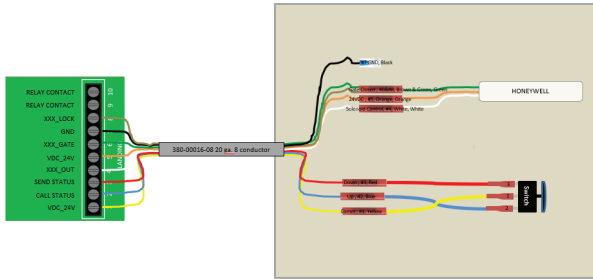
RELAY CONTACT
RELAY CONTACT
XXX_LOCK
GND
XXX_GATE
VDC_24V
XXX_OUT
SEND STATUS
CALL STATUS
VDC_24V

10
9
8
7
6
5
4
3
2
1

380-00016-08 20 ga. 8 conductor

GND, Black
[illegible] Green, Green
24VDC - #8, Orange, Orange
Solenoid Control - #4, White, White

HONEYWELL

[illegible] - #1, Red
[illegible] - #2, Blue
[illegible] - #3, Yellow

Switch